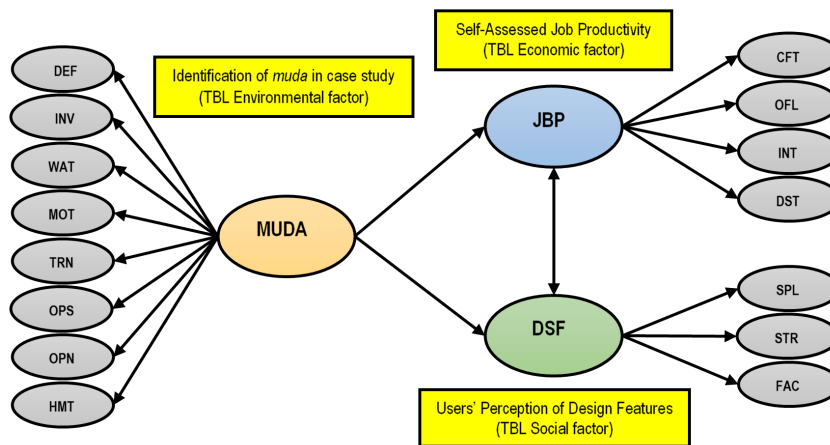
Self-Assessed Job Productivity
(TBL Economic factor)

Identification of *muda* in case study
(TBL Environmental factor)

DEF
INV
WAT
MOT
TRN
OPS
OPN
HMT

MUDA

JBP

DSF

CFT
OFL
INT
DST

SPL
STR
FAC

Users' Perception of Design Features
(TBL Social factor)